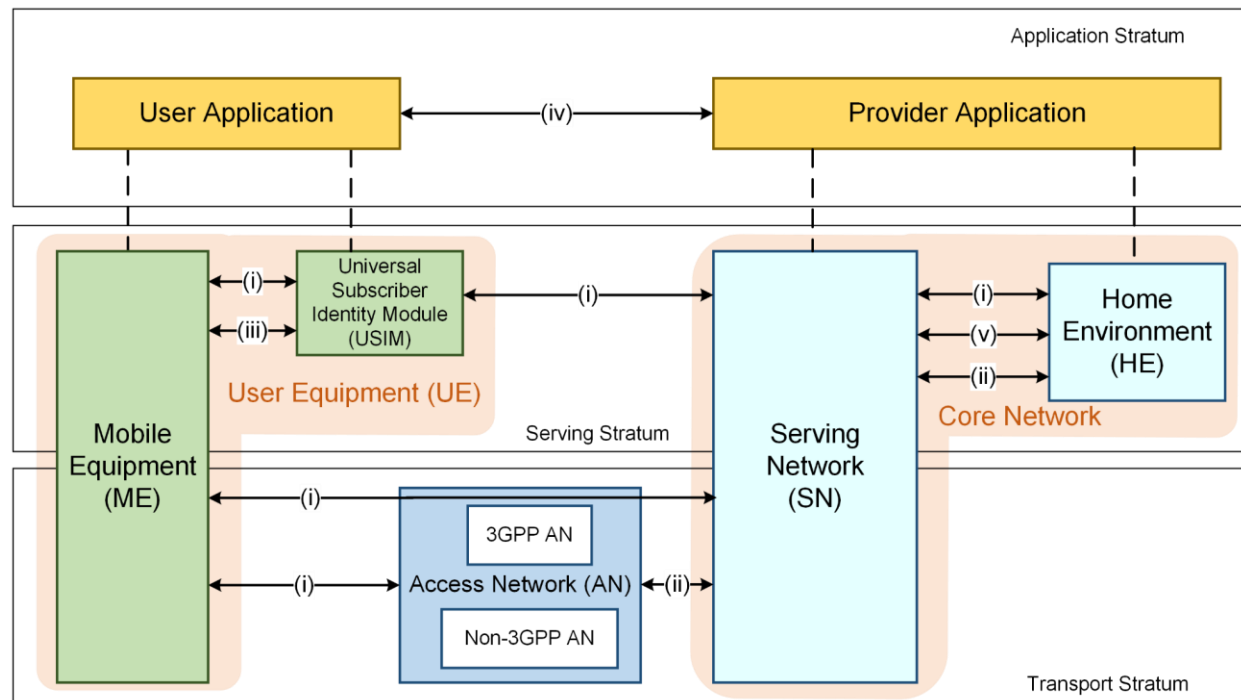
Application Stratum

User Application

(iv)

Provider Application

(i)

(iii)

Universal Subscriber Identity Module (USIM)

(i)

(i)

(v)

(ii)

Home Environment (HE)

User Equipment (UE)

Core Network

Mobile Equipment (ME)

Serving Stratum

Serving Network (SN)

(i)

3GPP AN

(i)

Access Network (AN)

(ii)

Non-3GPP AN

Transport Stratum